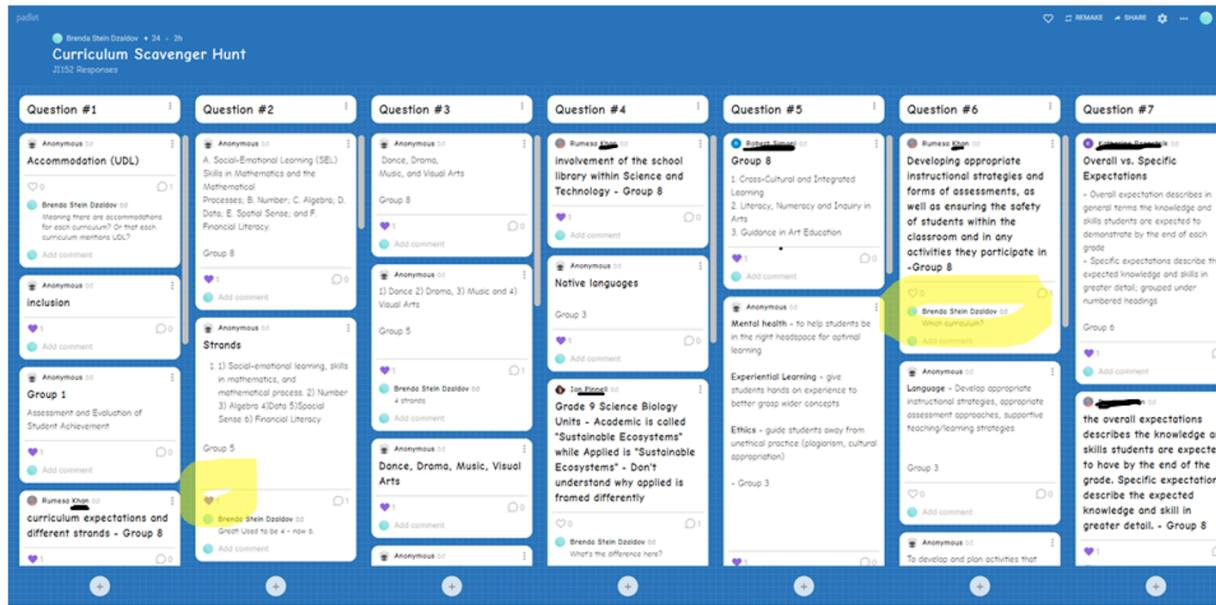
padlet

Brenda Stein Dzaldov • 24 • 2h

Curriculum Scavenger Hunt

JI152 Responses

REMAKE SHARE

Question #1

Anonymous

Accommodation (UDL)

0 1

Brenda Stein Dzaldov

Meaning there are accommodations for each curriculum? Or that each curriculum mentions UDL?

Add comment

Anonymous

inclusion

1 0

Add comment

Anonymous

Group 1

Assessment and Evaluation of Student Achievement

1 0

Add comment

Rumesa Khan

curriculum expectations and different strands - Group 8

1

Question #2

Anonymous

A. Social-Emotional Learning (SEL) Skills in Mathematics and the Mathematical Processes; B. Number; C. Algebra; D. Data; E. Spatial Sense; and F. Financial Literacy.

Group 8

1 0

Add comment

Anonymous

Strands

1. 1) Social-emotional learning, skills in mathematics, and mathematical process. 2) Number 3) Algebra 4)Data 5)Spacial Sense 6) Financial Literacy

Group 5

1 1

Brenda Stein Dzaldov

Great! Used to be 4 - now 6.

Add comment

Question #3

Anonymous

Dance, Drama, Music, and Visual Arts

Group 8

1 0

Add comment

Anonymous

1) Dance 2) Drama, 3) Music and 4) Visual Arts

Group 5

1 1

Brenda Stein Dzaldov

4 strands

Add comment

Anonymous

Dance, Drama, Music, Visual Arts

1 0

Add comment

Anonymous

Question #4

Rumesa Khan

involvement of the school library within Science and Technology - Group 8

1 0

Add comment

Anonymous

Native languages

Group 3

1 0

Add comment

Ian Pinnell

Grade 9 Science Biology Units - Academic is called "Sustainable Ecosystems" while Applied is "Sustainable Ecosystems" - Don't understand why applied is framed differently

0 1

Brenda Stein Dzaldov

What's the difference here?

Question #5

Robert Simoni

Group 8

1. Cross-Cultural and Integrated Learning

2. Literacy, Numeracy and Inquiry in Arts

3. Guidance in Art Education

1 0

Add comment

Anonymous

Mental health - to help students be in the right headspace for optimal learning

Experiential Learning - give students hands on experience to better grasp wider concepts

Ethics - guide students away from unethical practice (plagiarism, cultural appropriation)

- Group 3

1 0

Question #6

Rumesa Khan

Developing appropriate instructional strategies and forms of assessments, as well as ensuring the safety of students within the classroom and in any activities they participate in -Group 8

0

Brenda Stein Dzaldov

Which curriculum?

Add comment

Anonymous

Language - Develop appropriate instructional strategies, appropriate assessment approaches, supportive teaching/learning strategies

Group 3

0 0

Add comment

Anonymous

To develop and plan activities that

Question #7

Katherine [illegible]

Overall vs. Specific Expectations

- Overall expectation describes in general terms the knowledge and skills students are expected to demonstrate by the end of each grade

- Specific expectations describe the expected knowledge and skills in greater detail; grouped under numbered headings

Group 6

1

Add comment

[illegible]

the overall expectations describes the knowledge a skills students are expecte to have by the end of the grade. Specific expectation describe the expected knowledge and skill in greater detail. - Group 8

1